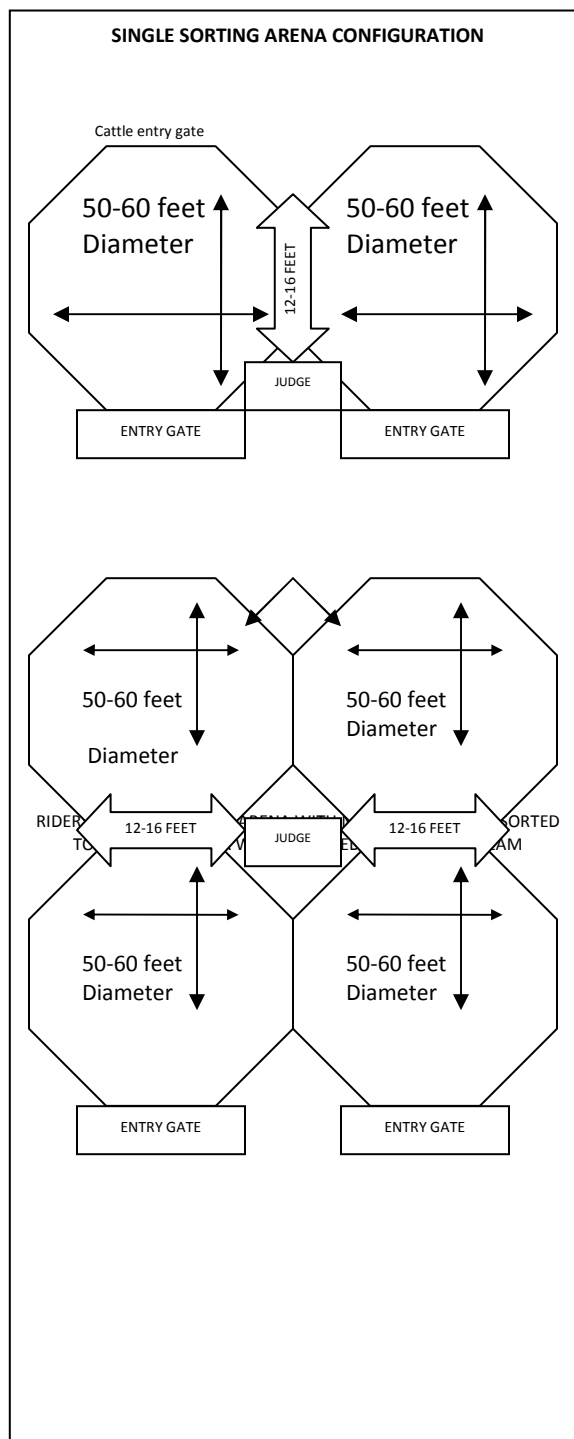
SINGLE SORTING ARENA CONFIGURATION

Cattle entry gate

50-60 feet Diameter

12-16 FEET

50-60 feet Diameter

JUDGE

ENTRY GATE

ENTRY GATE

50-60 feet Diameter

50-60 feet Diameter

RIDER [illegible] TO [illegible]

12-16 FEET

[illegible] ARENA WITH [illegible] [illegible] W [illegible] ED

JUDGE

12-16 FEET

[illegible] SORTED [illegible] AM

50-60 feet Diameter

50-60 feet Diameter

ENTRY GATE

ENTRY GATE